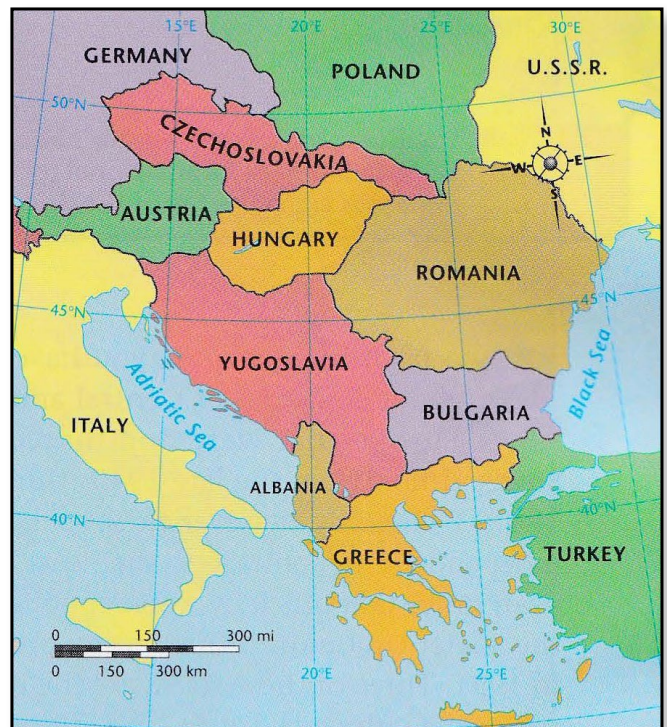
15°E
20°E
25°E
30°E
GERMANY
POLAND
U.S.S.R.
50°N
CZECHOSLOVAKIA
N
W
E
S
AUSTRIA
HUNGARY
ROMANIA
45°N
45°N
Adriatic Sea
YUGOSLAVIA
Black Sea
ITALY
BULGARIA
ALBANIA
40°N
40°N
GREECE
TURKEY
0 150 300 mi
0 150 300 km
20°E
25°E